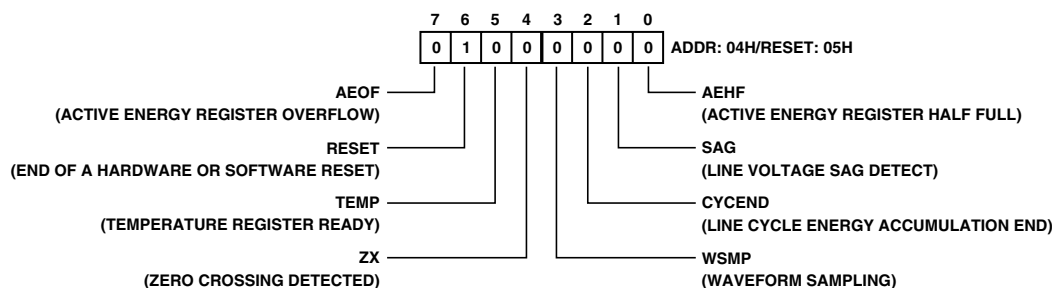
| 7 | 6 | 5 | 4 | 3 | 2 | 1 | 0 |
|---|---|---|---|---|---|---|---|
| 0 | 1 | 0 | 0 | 0 | 0 | 0 | 0 |

ADDR: 04H/RESET: 05H

AEOF
(ACTIVE ENERGY REGISTER OVERFLOW)

RESET
(END OF A HARDWARE OR SOFTWARE RESET)

TEMP
(TEMPERATURE REGISTER READY)

ZX
(ZERO CROSSING DETECTED)

AEHF
(ACTIVE ENERGY REGISTER HALF FULL)

SAG
(LINE VOLTAGE SAG DETECT)

CYCEND
(LINE CYCLE ENERGY ACCUMULATION END)

WSMP
(WAVEFORM SAMPLING)